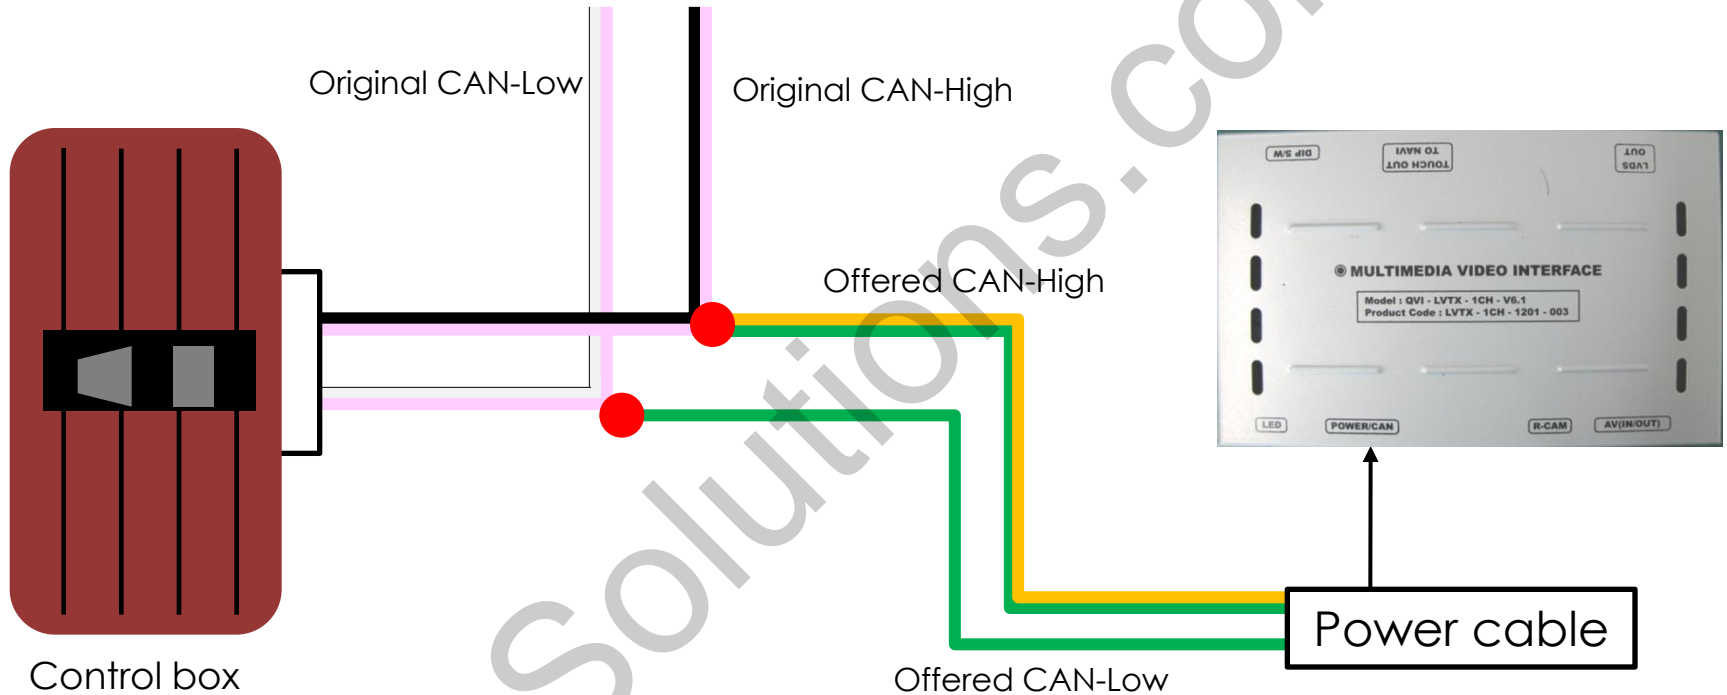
Original CAN-Low

Original CAN-High

Offered CAN-High

DIP S/W

TO NAVI
TOUCH OUT

LVDS
OUT

◉ MULTIMEDIA VIDEO INTERFACE

Model : QVI - LVTX - 1CH - V6.1
Product Code : LVTX - 1CH - 1201 - 003

LED

POWER/CAN

R-CAM

AV(IN/OUT)

Power cable

Control box

Offered CAN-Low

Solutions.co